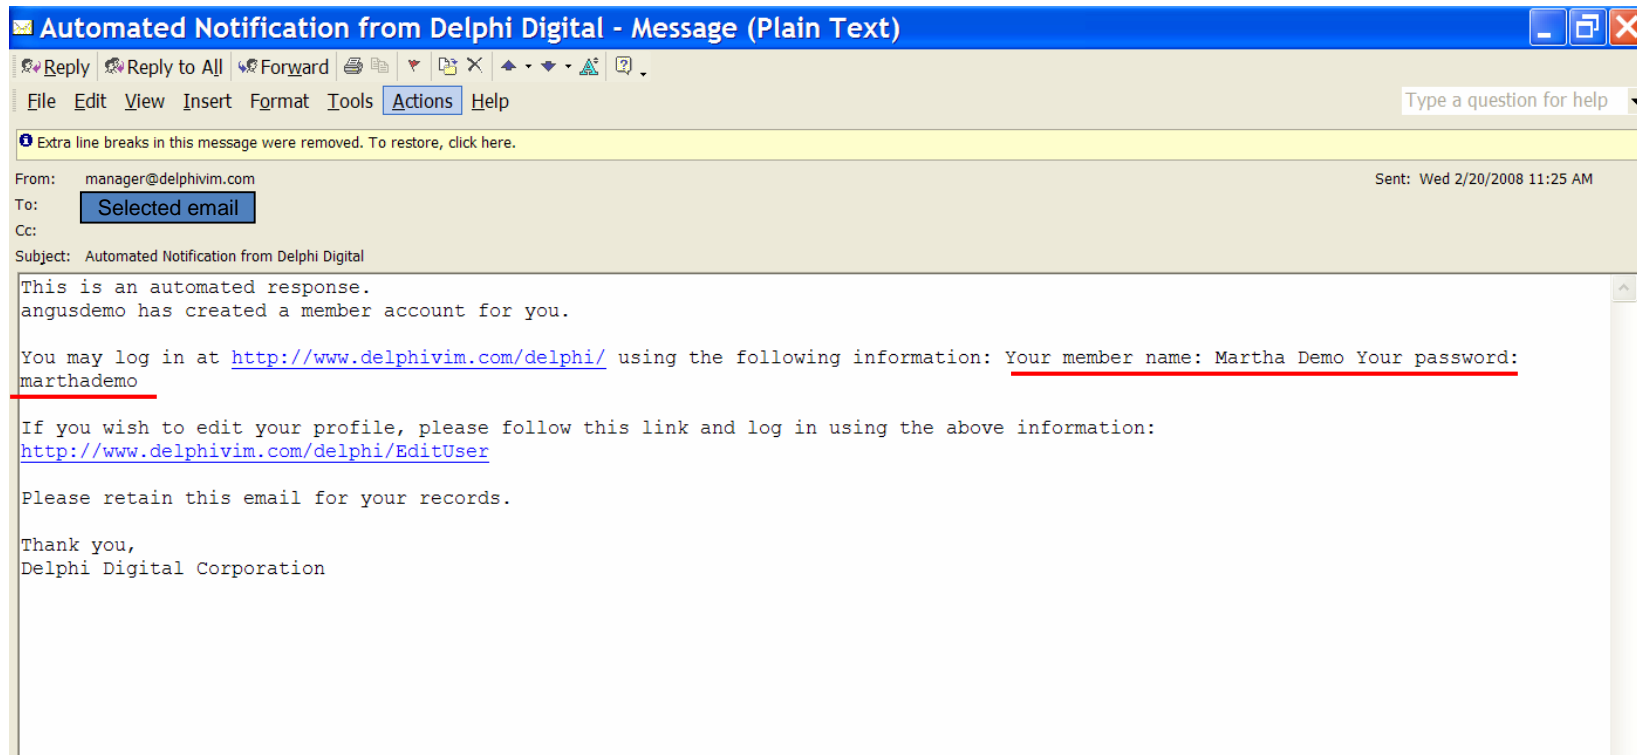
Automated Notification from Delphi Digital - Message (Plain Text)

Reply Reply to All Forward

File Edit View Insert Format Tools Actions Help

Type a question for help

Extra line breaks in this message were removed. To restore, click here.

From: manager@delphivim.com

Sent: Wed 2/20/2008 11:25 AM

To: Selected email

Cc:

Subject: Automated Notification from Delphi Digital

This is an automated response.
angusdemo has created a member account for you.

You may log in at http://www.delphivim.com/delphi/ using the following information: Your member name: Martha Demo Your password: marthademo

If you wish to edit your profile, please follow this link and log in using the above information:
http://www.delphivim.com/delphi/EditUser

Please retain this email for your records.

Thank you,
Delphi Digital Corporation